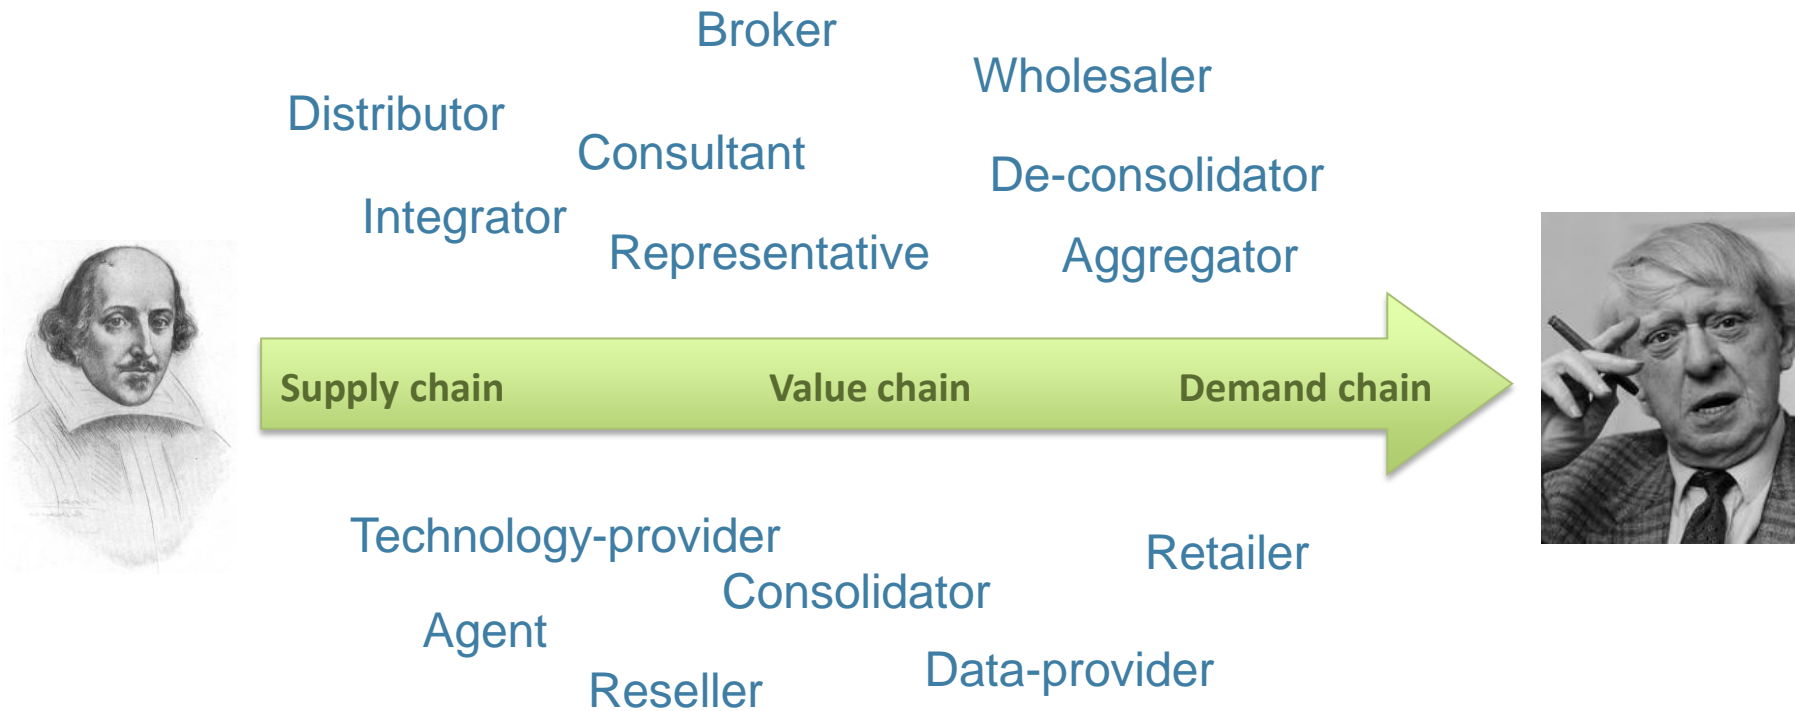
Broker

Wholesaler

Distributor

Consultant

De-consolidator

Integrator

Representative

Aggregator

Supply chain

Value chain

Demand chain

Technology-provider

Retailer

Consolidator

Agent

Data-provider

Reseller